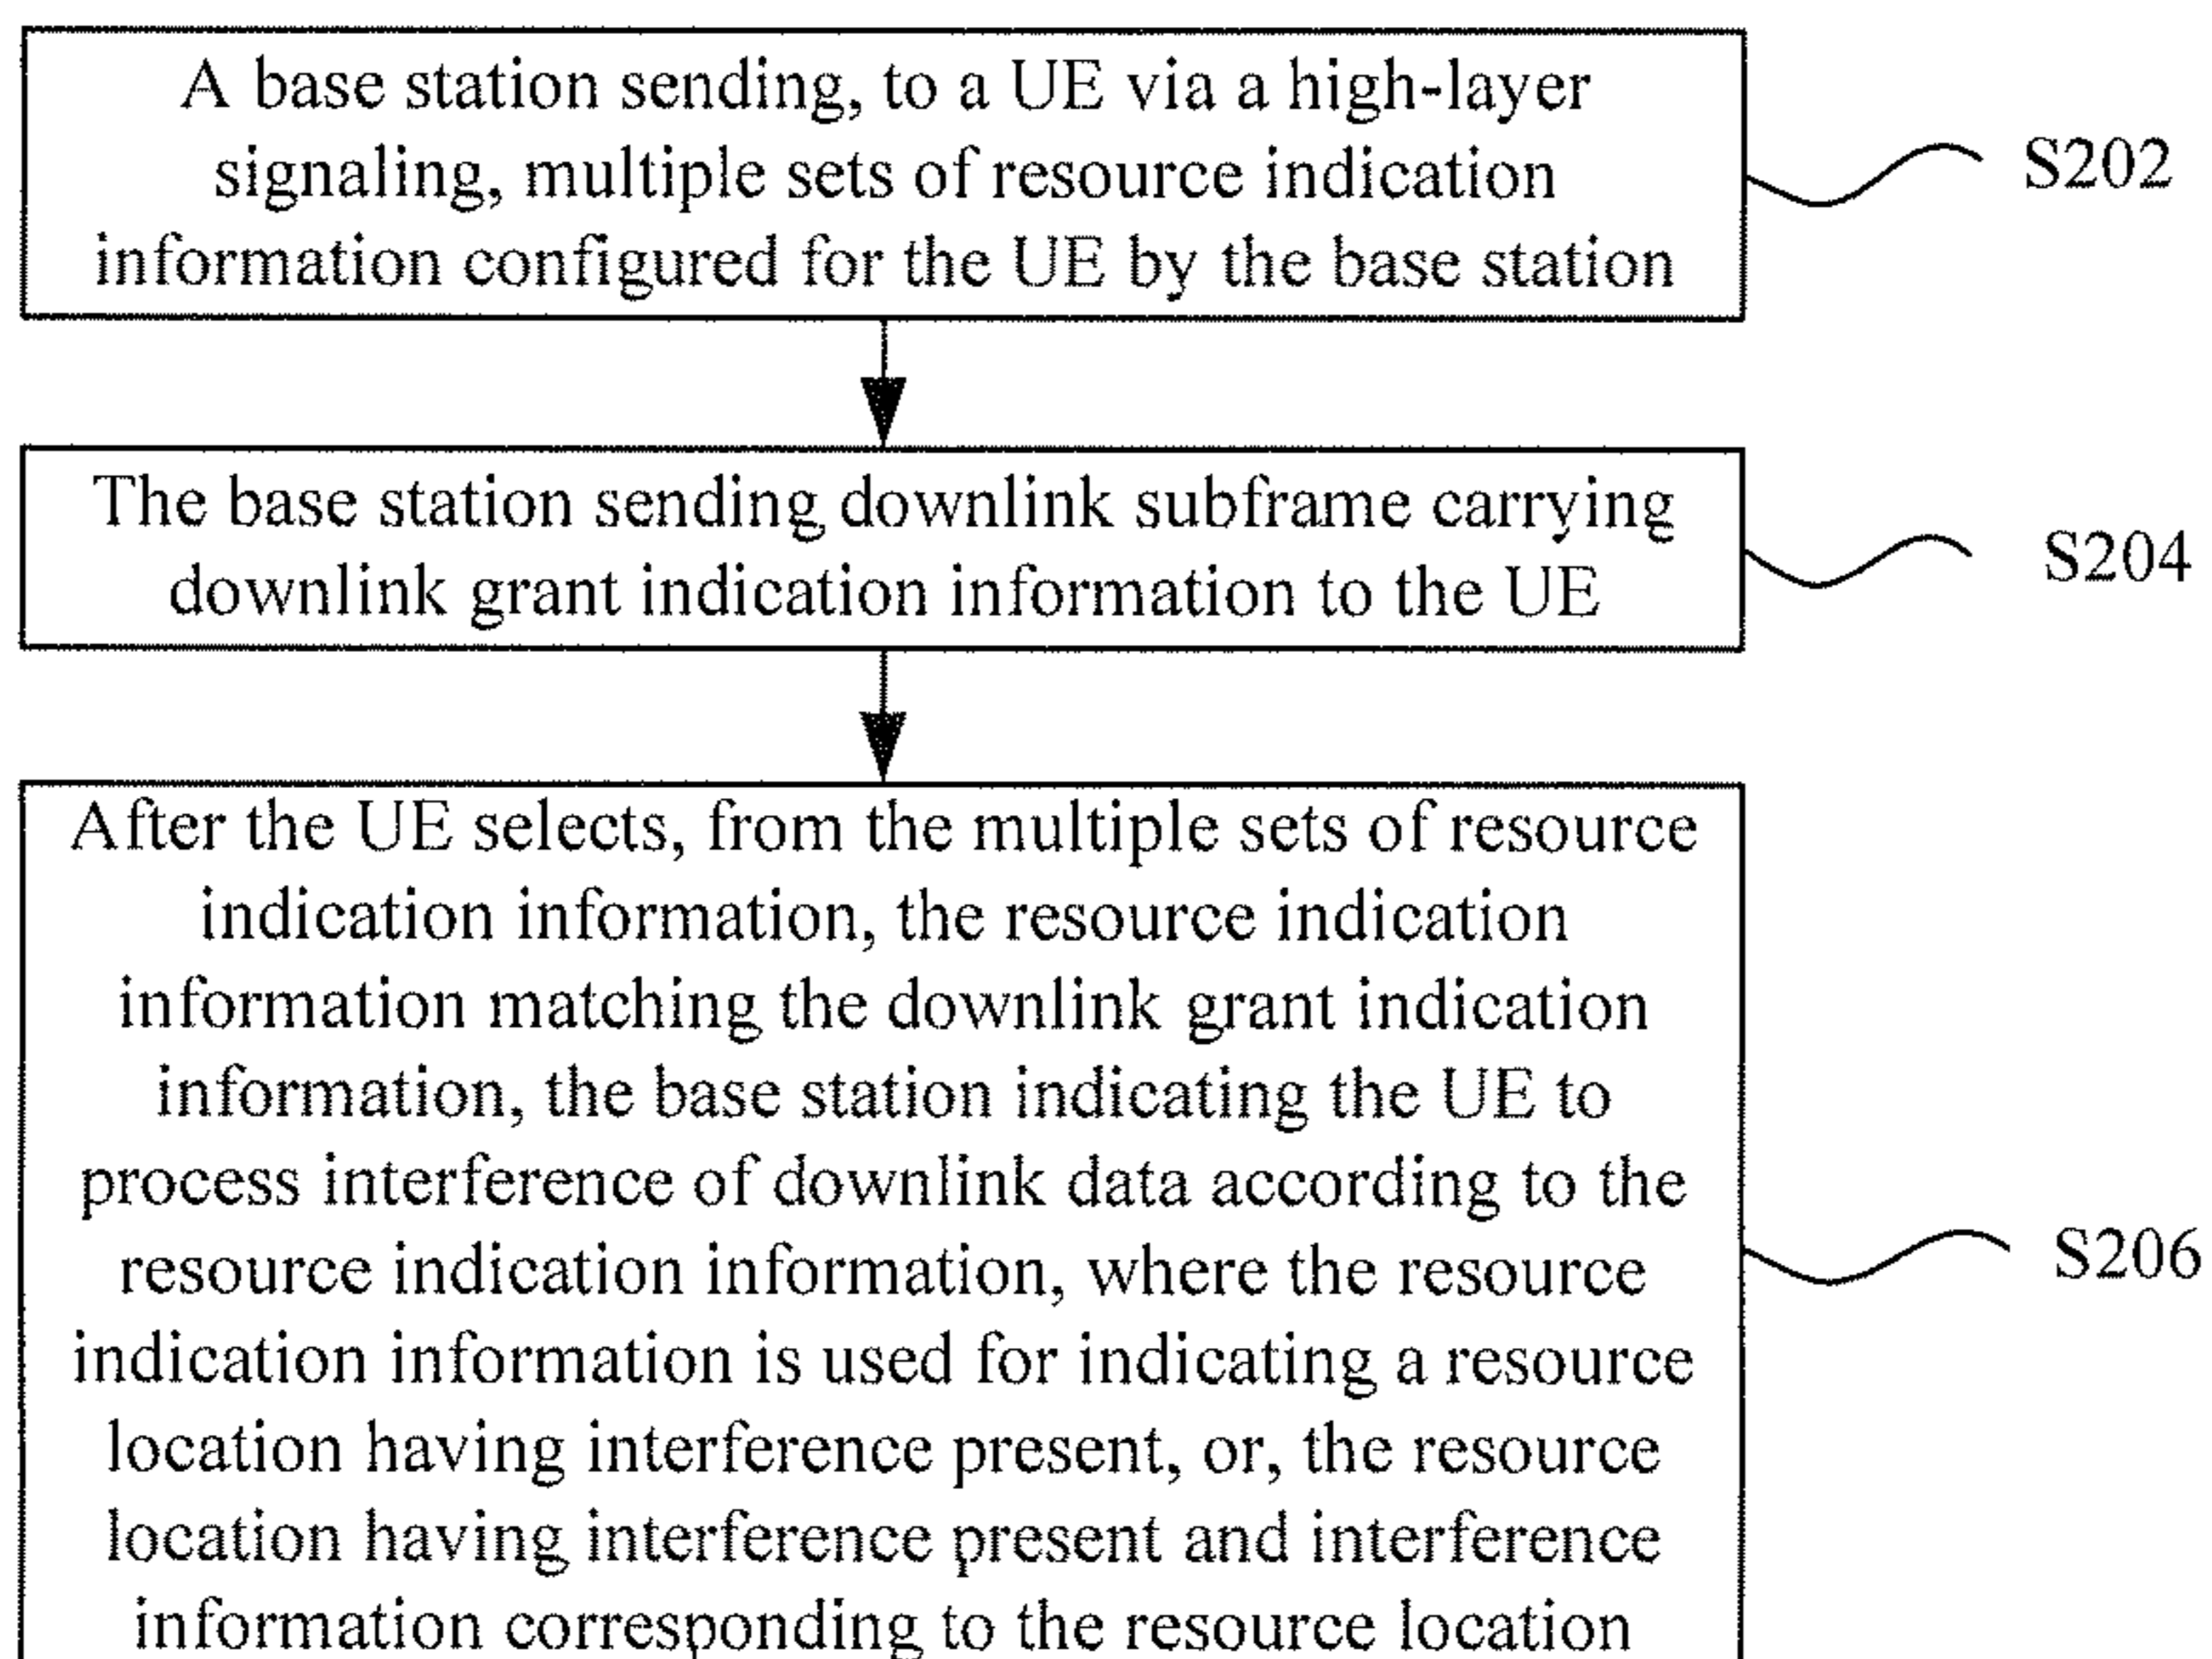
A base station sending, to a UE via a high-layer signaling, multiple sets of resource indication information configured for the UE by the base station

S202

The base station sending downlink subframe carrying downlink grant indication information to the UE

S204

After the UE selects, from the multiple sets of resource indication information, the resource indication information matching the downlink grant indication information, the base station indicating the UE to process interference of downlink data according to the resource indication information, where the resource indication information is used for indicating a resource location having interference present, or, the resource location having interference present and interference information corresponding to the resource location

S206